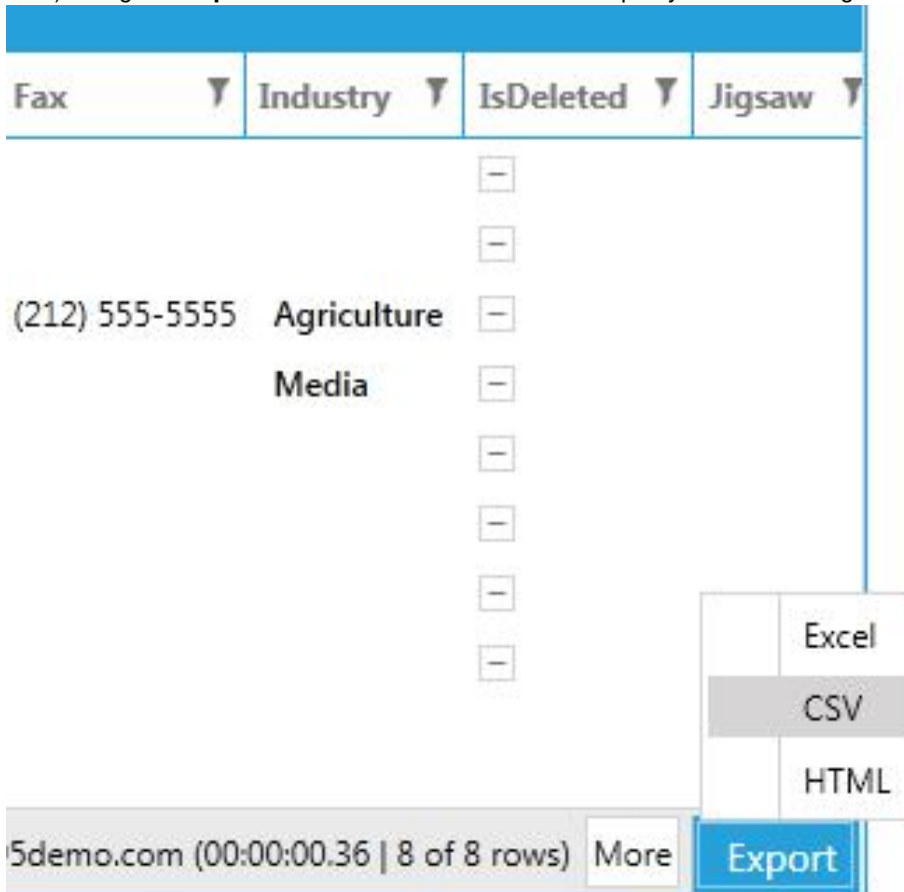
| Fax | Industry | IsDeleted | Jigsaw |
|---|---|---|---|
| | | | |
| | | | |
| (212) 555-5555 | Agriculture | | |
| | Media | | |
| | | | |
| | | | |
| | | | |
| | | | |

Excel
CSV
HTML

5demo.com (00:00:00.36 | 8 of 8 rows) More Export